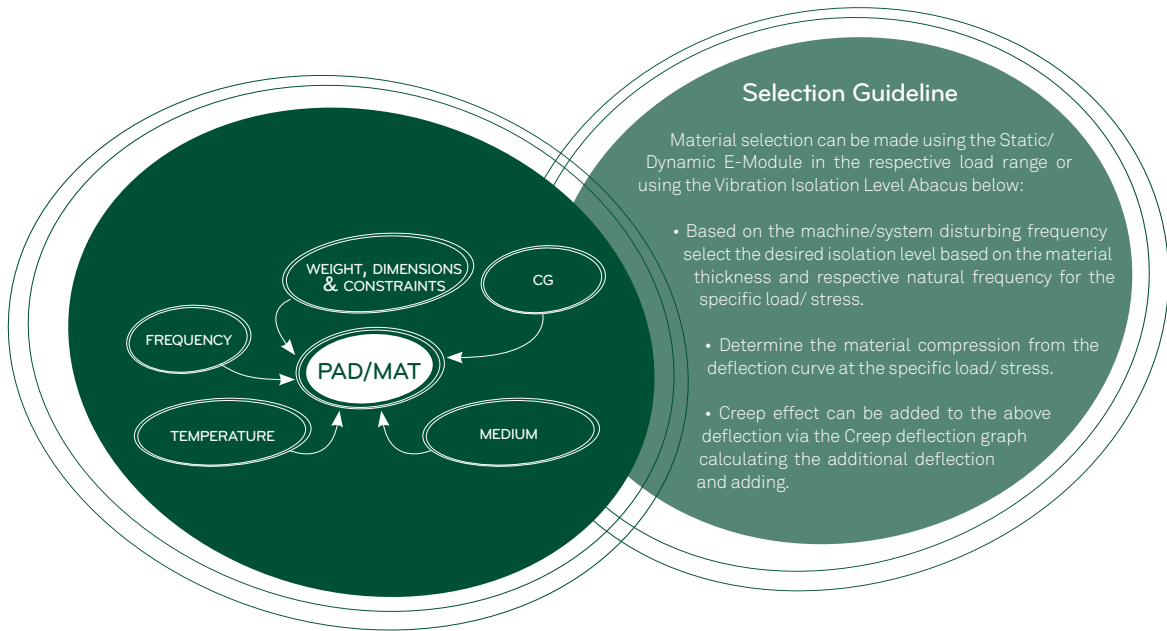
WEIGHT, DIMENSIONS & CONSTRAINTS

CG

FREQUENCY

PAD/MAT

TEMPERATURE

MEDIUM

Selection Guideline

Material selection can be made using the Static/ Dynamic E-Module in the respective load range or using the Vibration Isolation Level Abacus below:

• Based on the machine/system disturbing frequency select the desired isolation level based on the material thickness and respective natural frequency for the specific load/ stress.

• Determine the material compression from the deflection curve at the specific load/ stress.

• Creep effect can be added to the above deflection via the Creep deflection graph calculating the additional deflection and adding.